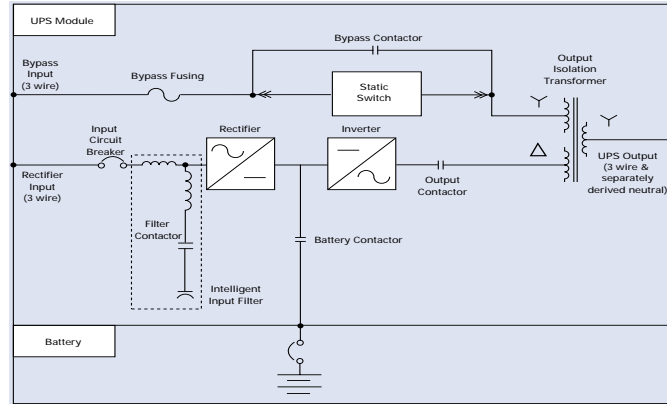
UPS Module

Bypass Contactor

Bypass Input (3 wire)

Bypass Fusing

Static Switch

Output Isolation Transformer

Input Circuit Breaker

Rectifier

Inverter

Rectifier Input (3 wire)

Output Contactor

UPS Output (3 wire & separately derived neutral)

Filter Contactor

Battery Contactor

Intelligent Input Filter

Battery